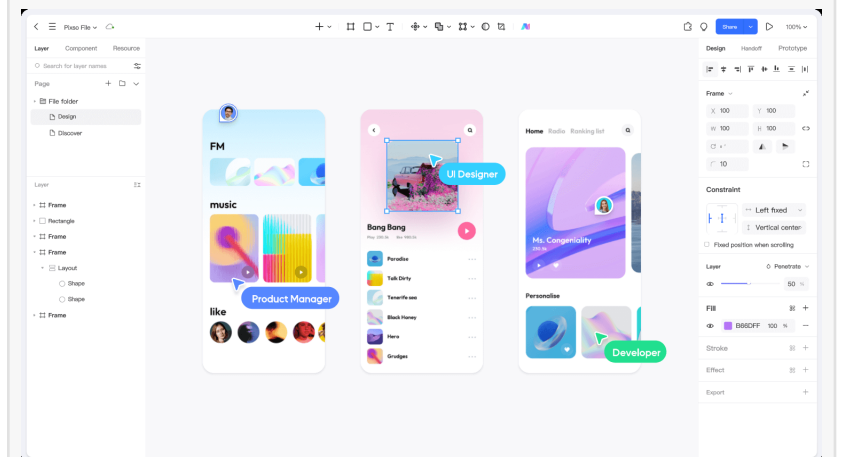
Pixso File

Share 100%

Layer Component Resource

Search for layer names

Page

File folder

Design

Discover

Layer

Frame

Rectangle

Frame

Frame

Layout

Shape

Shape

Frame

FM

music

like

Product Manager

Bang Bang

UI Designer

Paradise

Talk Dirty

Tenerife sea

Black Honey

Hero

Grudges

Home Radio Ranking list

Ms. Congeniality

Personalise

Developer

Design Handoff Prototype

Frame

X 100 Y 100

W 100 H 100

10

Constraint

Left fixed

Vertical center

Fixed position when scrolling

Layer

Penetrate

50 %

Fill

B86DFF 100 %

Stroke

Effect

Export